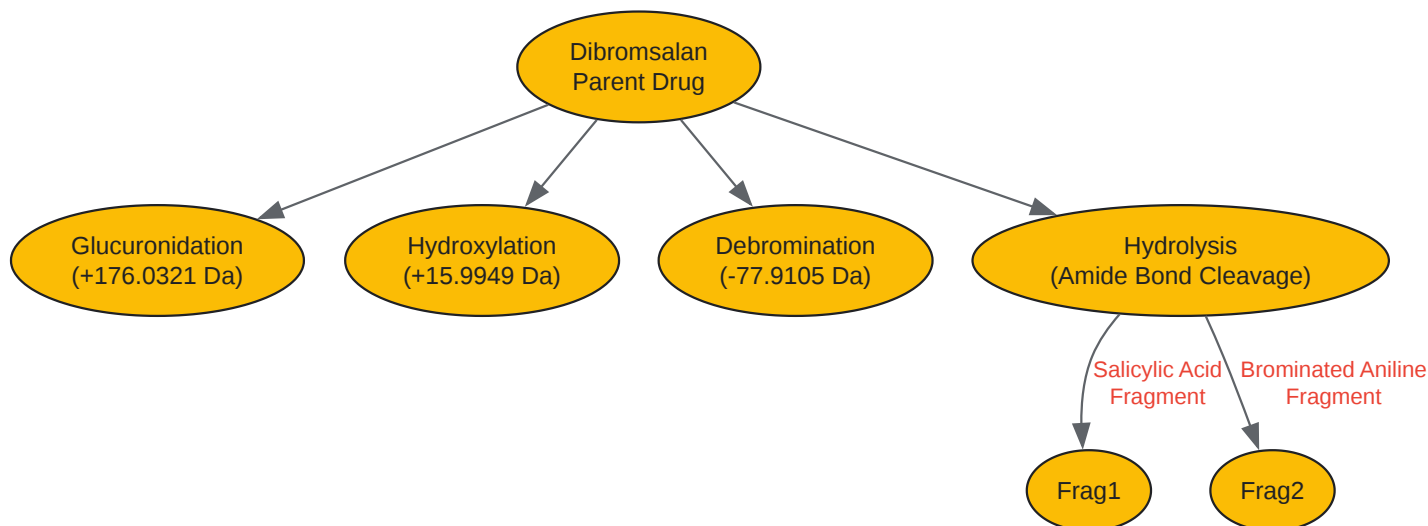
Dibromsalan
Parent Drug

Glucuronidation
(+176.0321 Da)

Hydroxylation
(+15.9949 Da)

Debromination
(-77.9105 Da)

Hydrolysis
(Amide Bond Cleavage)

Salicylic Acid
Fragment

Brominated Aniline
Fragment

Frag1

Frag2